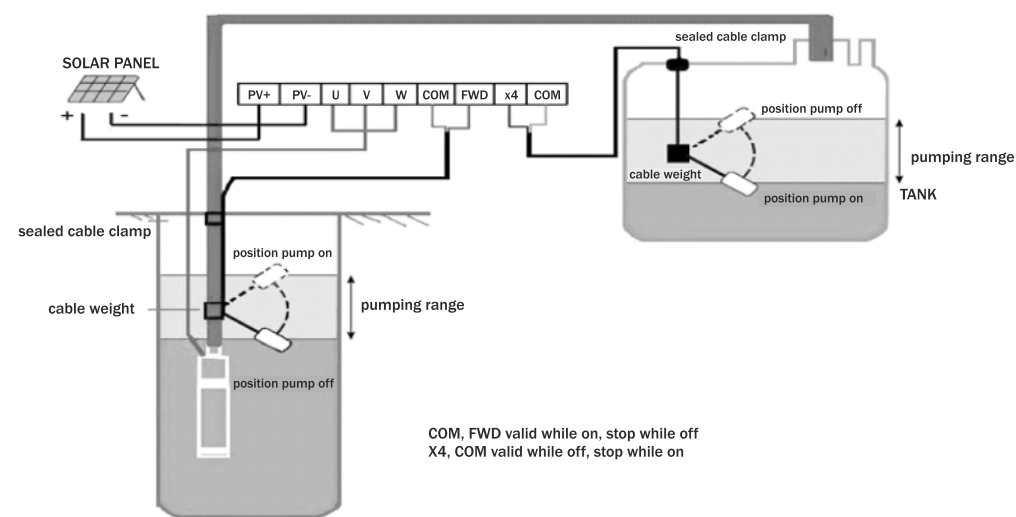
SOLAR PANEL

+ -

PV+ PV- U V W COM FWD x4 COM

sealed cable clamp

position pump off

pumping range

cable weight

position pump on

TANK

sealed cable clamp

position pump on

cable weight

pumping range

position pump off

COM, FWD valid while on, stop while off
X4, COM valid while off, stop while on